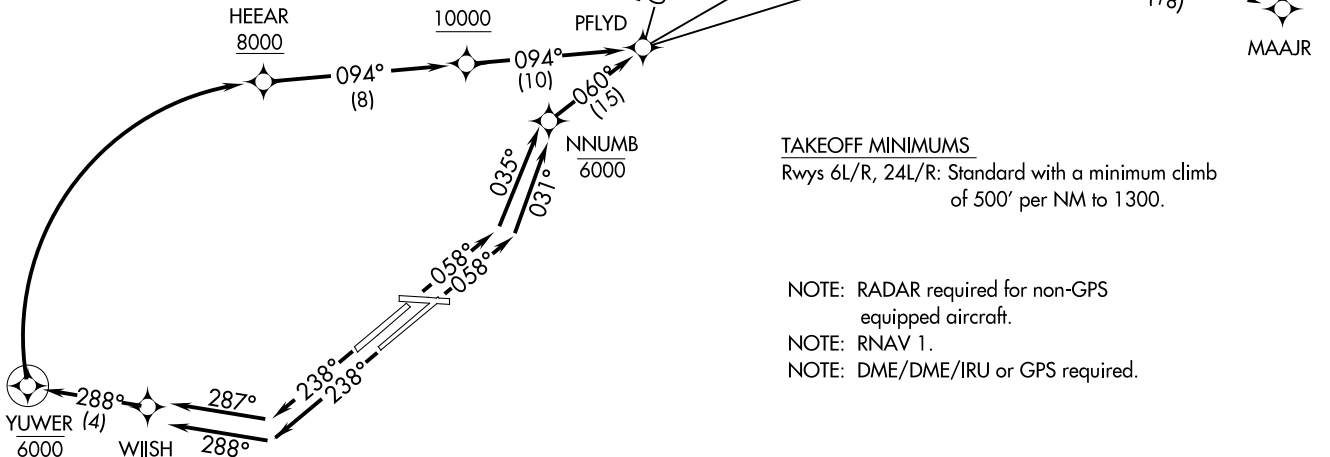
HEEAR
8000

10000

PFLYD

MAAJR

094°
(8)

094°
(10)

060°
(15)

NNUMB
6000

035°

031°

058°

058°

238°

238°

287°

288°

288°
(4)

YUWER
6000

WIISH

TAKEOFF MINIMUMS
Rwys 6L/R, 24L/R: Standard with a minimum climb of 500' per NM to 1300.

NOTE: RADAR required for non-GPS equipped aircraft.
NOTE: RNAV 1.
NOTE: DME/DME/IRU or GPS required.